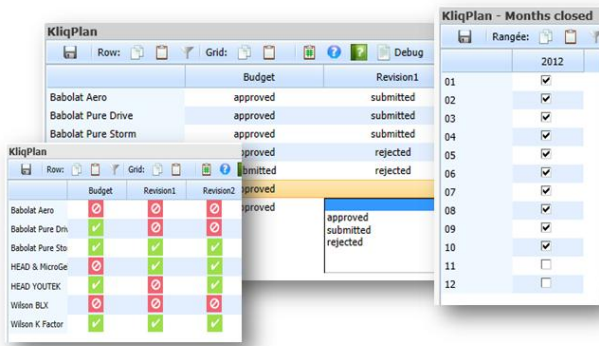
KliqPlan

Row: Grid: Debug

| | Budget | Revision1 |
|---|---|---|
| Babolat Aero | approved | submitted |
| Babolat Pure Drive | approved | submitted |
| Babolat Pure Storm | approved | submitted |
| | approved | rejected |
| | submitted | rejected |
| | approved | |
| | approved | |

approved
submitted
rejected

KliqPlan

Row: Grid:

| | Budget | Revision1 | Revision2 |
|---|---|---|---|
| Babolat Aero | | | |
| Babolat Pure Driv | | | |
| Babolat Pure Sto | | | |
| HEAD & MicroGe | | | |
| HEAD YOUTEK | | | |
| Wilson BLX | | | |
| Wilson K Factor | | | |

KliqPlan - Months closed

Rangée:

| | 2012 |
|---|---|
| 01 | ☑ |
| 02 | ☑ |
| 03 | ☑ |
| 04 | ☑ |
| 05 | ☑ |
| 06 | ☑ |
| 07 | ☑ |
| 08 | ☑ |
| 09 | ☑ |
| 10 | ☑ |
| 11 | ☐ |
| 12 | ☐ |